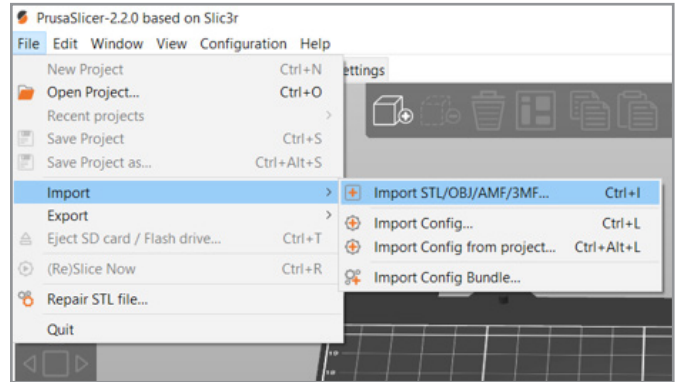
PrusaSlicer-2.2.0 based on Slic3r

File Edit Window View Configuration Help

ettings

New Project Ctrl+N
Open Project... Ctrl+O
Recent projects
Save Project Ctrl+S
Save Project as... Ctrl+Alt+S
Import
Export
Eject SD card / Flash drive... Ctrl+T
(Re)Slice Now Ctrl+R
Repair STL file...
Quit

Import STL/OBJ/AMF/3MF... Ctrl+I
Import Config... Ctrl+L
Import Config from project... Ctrl+Alt+L
Import Config Bundle...